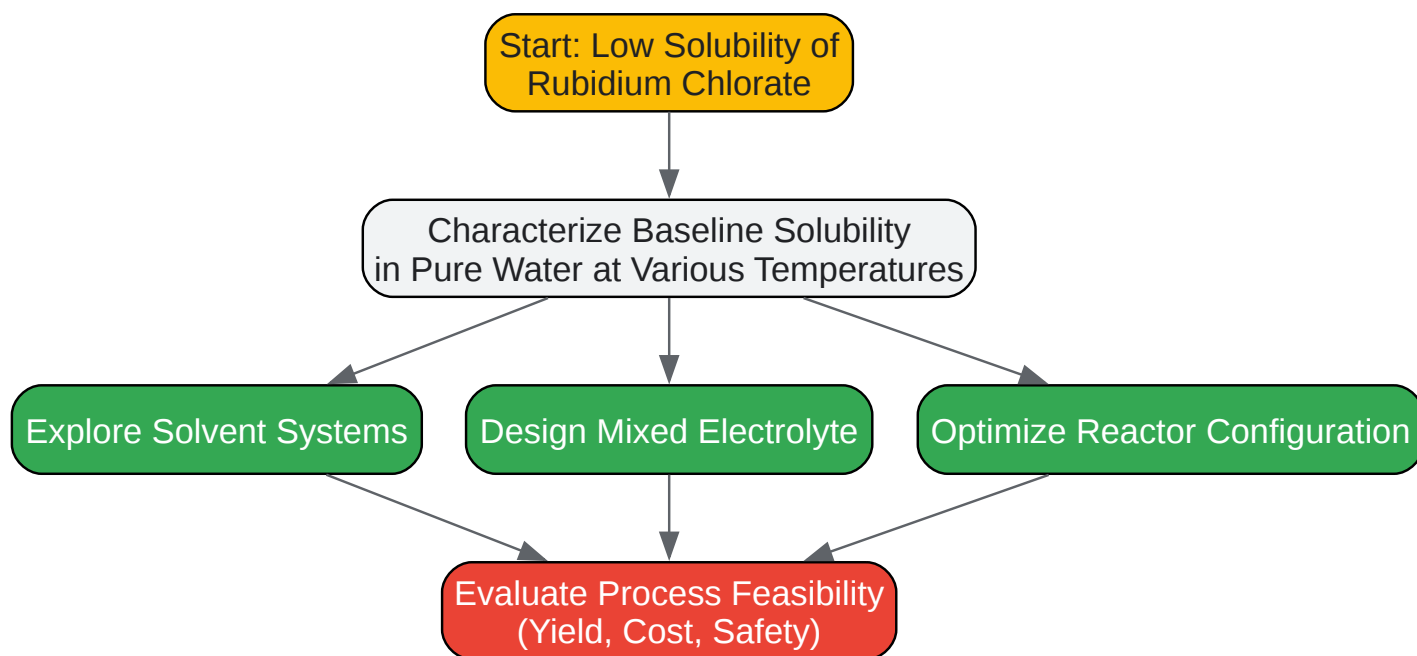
Start: Low Solubility of Rubidium Chlorate

Characterize Baseline Solubility in Pure Water at Various Temperatures

Explore Solvent Systems

Design Mixed Electrolyte

Optimize Reactor Configuration

Evaluate Process Feasibility (Yield, Cost, Safety)